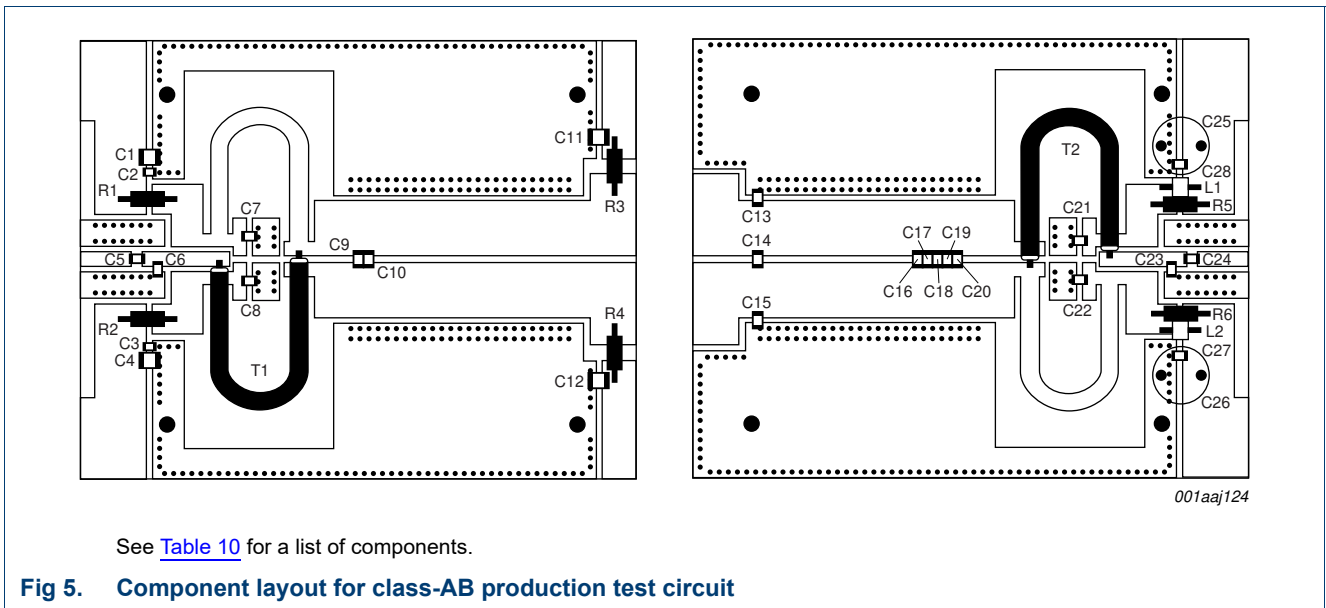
C1
C2
R1
C7
C5
C6
C8
R2
C3
C4
T1
C9
C10
C11
R3
R4
C12

C13
C14
C15
C17
C19
C16
C18
C20
T2
C21
C22
C23
C24
C25
C28
L1
R5
R6
L2
C27
C26

001aaj124

See Table 10 for a list of components.

Fig 5. Component layout for class-AB production test circuit